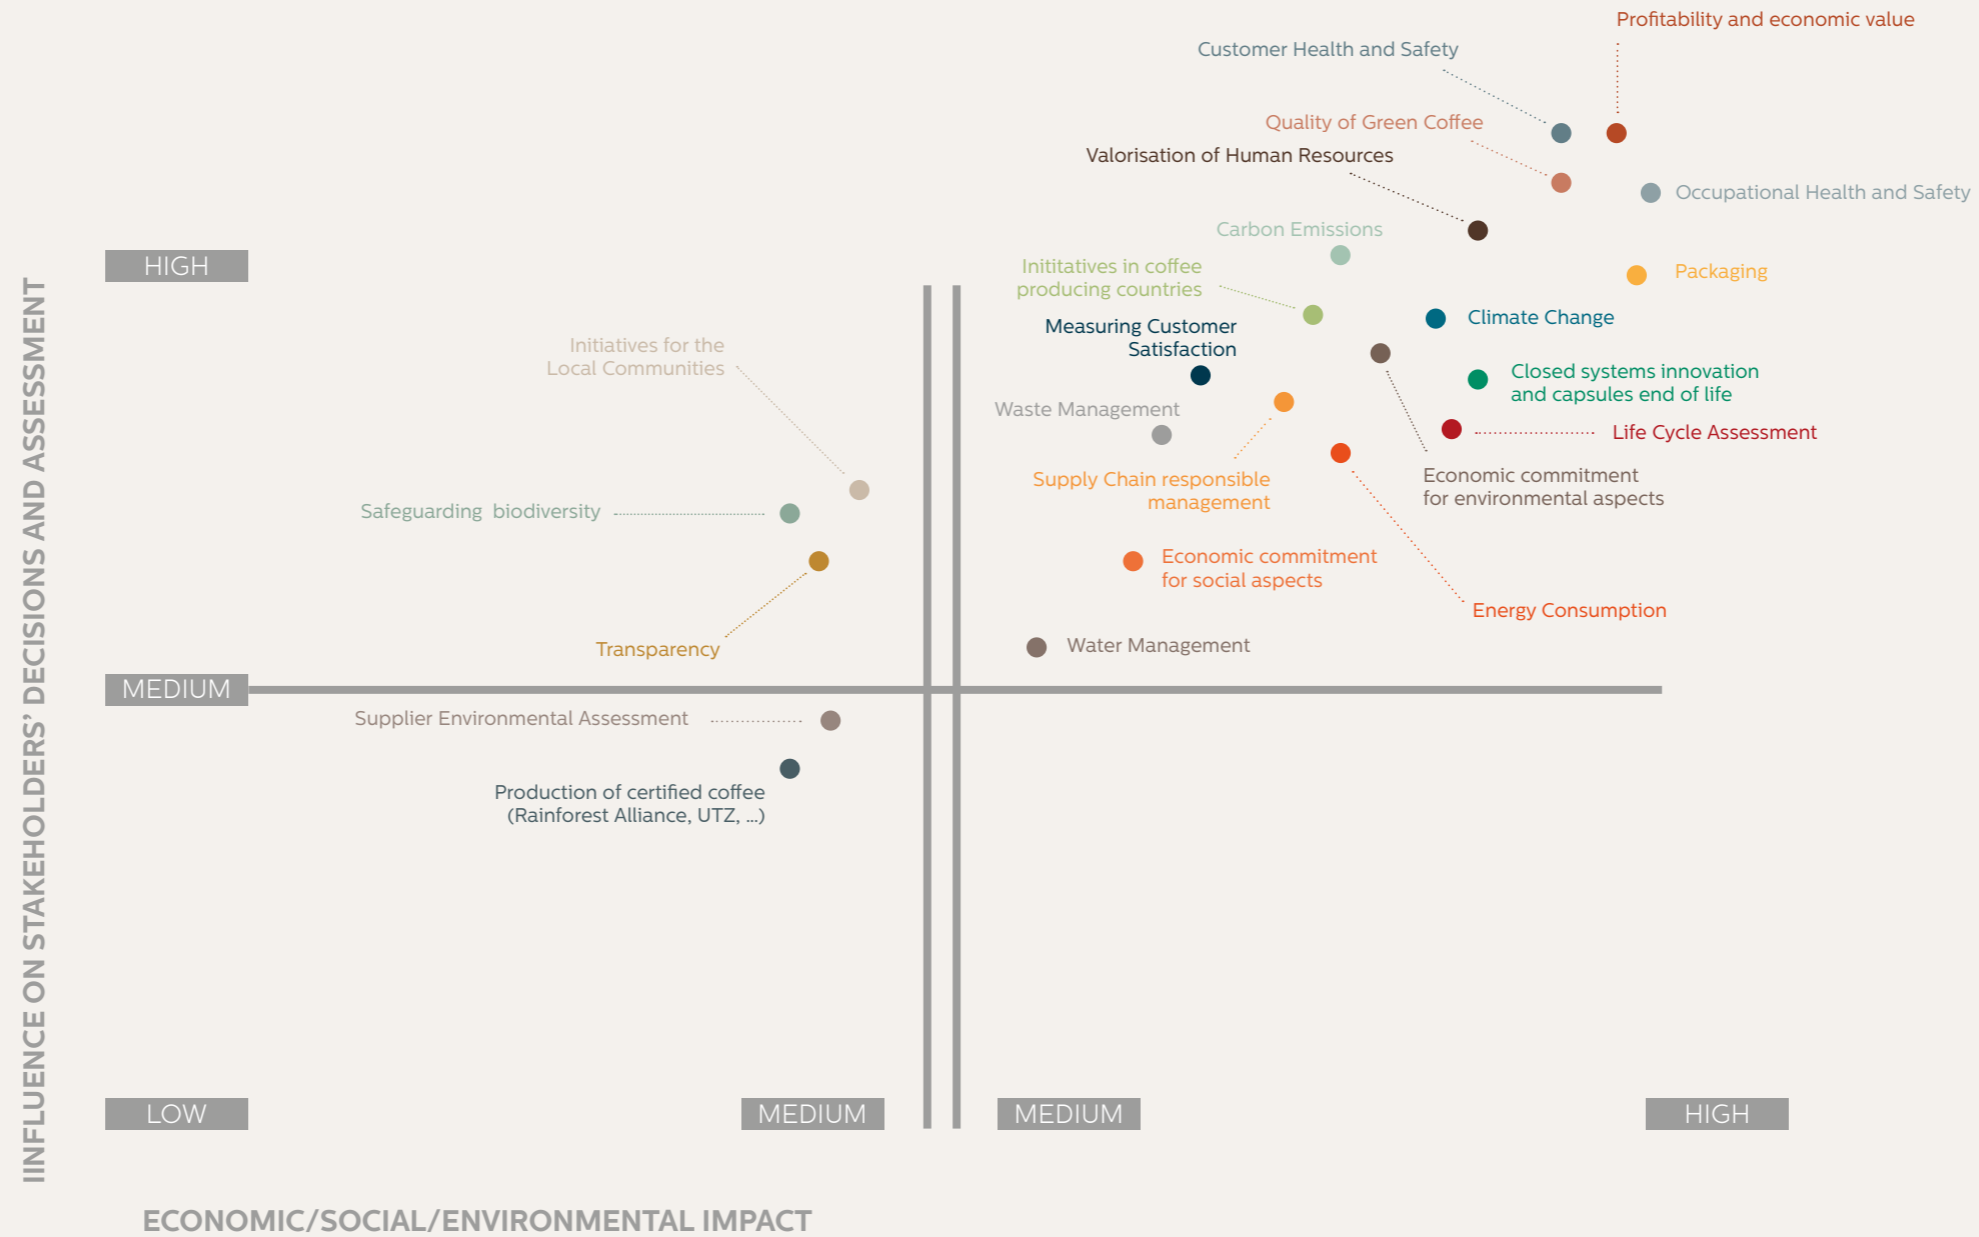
Profitability and economic value

Customer Health and Safety

Quality of Green Coffee

Valorisation of Human Resources

Occupational Health and Safety

Carbon Emissions

HIGH

Inititatives in coffee producing countries

Packaging

Measuring Customer Satisfaction

Climate Change

Initiatives for the Local Communities

Closed systems innovation and capsules end of life

Waste Management

Life Cycle Assessment

Supply Chain responsible management

Economic commitment for environmental aspects

Safeguarding biodiversity

Economic commitment for social aspects

Energy Consumption

Transparency

Water Management

MEDIUM

Supplier Environmental Assessment

Production of certified coffee (Rainforest Alliance, UTZ, ...)

LOW

MEDIUM

MEDIUM

HIGH

INFLUENCE ON STAKEHOLDERS' DECISIONS AND ASSESSMENT

ECONOMIC/SOCIAL/ENVIRONMENTAL IMPACT